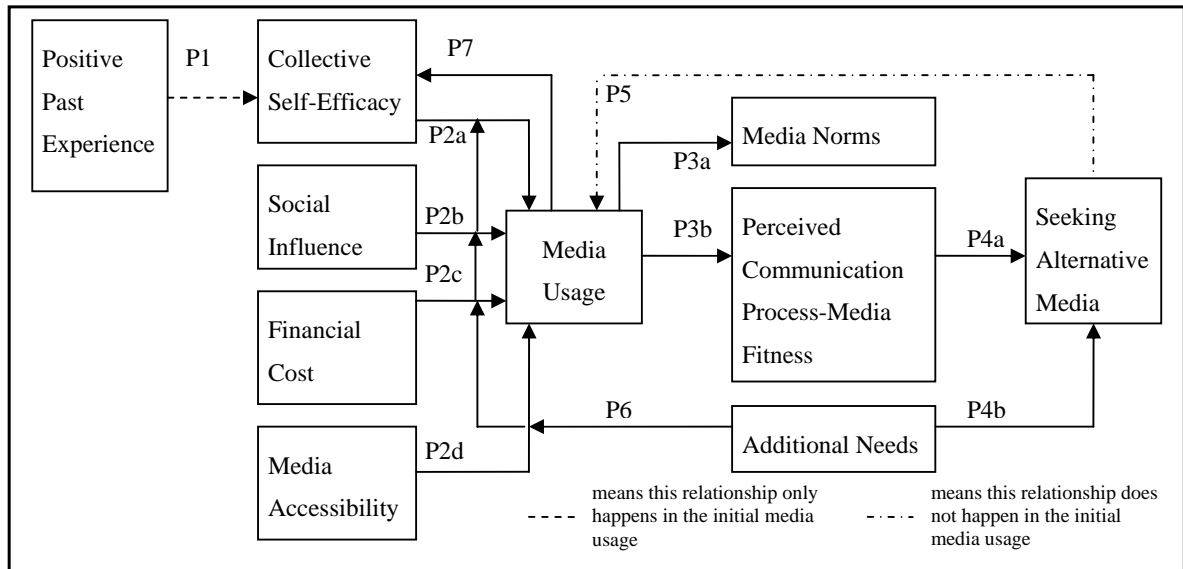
Positive Past Experience

P1

Collective Self-Efficacy

P7

P5

P2a

Media Norms

P3a

Social Influence

P2b

Media Usage

P3b

Perceived Communication Process-Media Fitness

P4a

Seeking Alternative Media

P2c

Financial Cost

P6

Additional Needs

P4b

Media Accessibility

P2d

means this relationship only happens in the initial media usage

means this relationship does not happen in the initial media usage